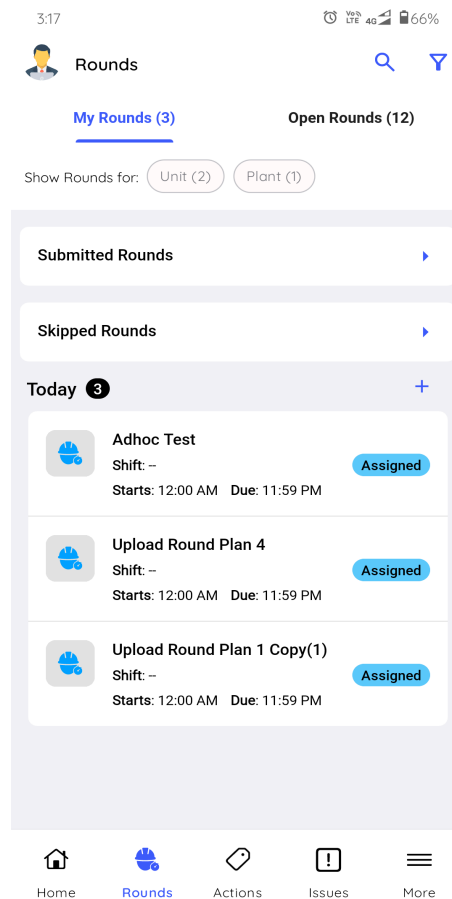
3:17 Vo) LTE 4G 66%

Rounds

My Rounds (3)

Open Rounds (12)

Show Rounds for: Unit (2) Plant (1)

Submitted Rounds

Skipped Rounds

Today 3

+

Adhoc Test
Shift: --
Starts: 12:00 AM Due: 11:59 PM
Assigned

Upload Round Plan 4
Shift: --
Starts: 12:00 AM Due: 11:59 PM
Assigned

Upload Round Plan 1 Copy(1)
Shift: --
Starts: 12:00 AM Due: 11:59 PM
Assigned

Home Rounds Actions Issues More